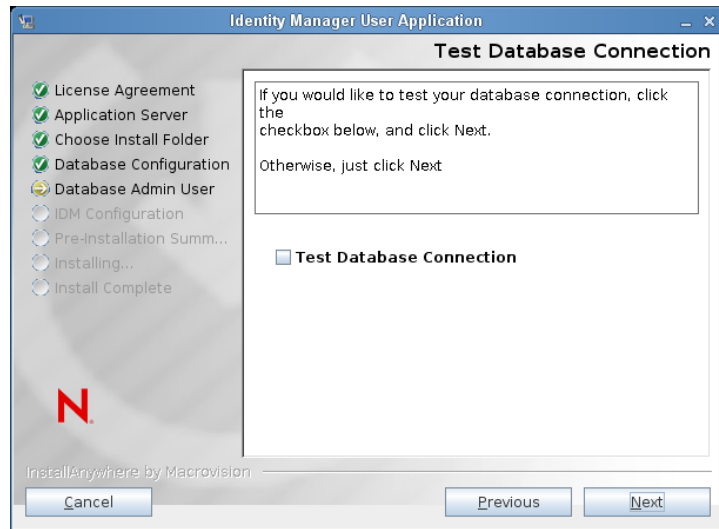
Identity Manager User Application

Test Database Connection

License Agreement
Application Server
Choose Install Folder
Database Configuration
Database Admin User
IDM Configuration
Pre-Installation Summ...
Installing...
Install Complete

If you would like to test your database connection, click the
checkbox below, and click Next.

Otherwise, just click Next

Test Database Connection

N

InstallAnywhere by Macrovision

Cancel

Previous

Next